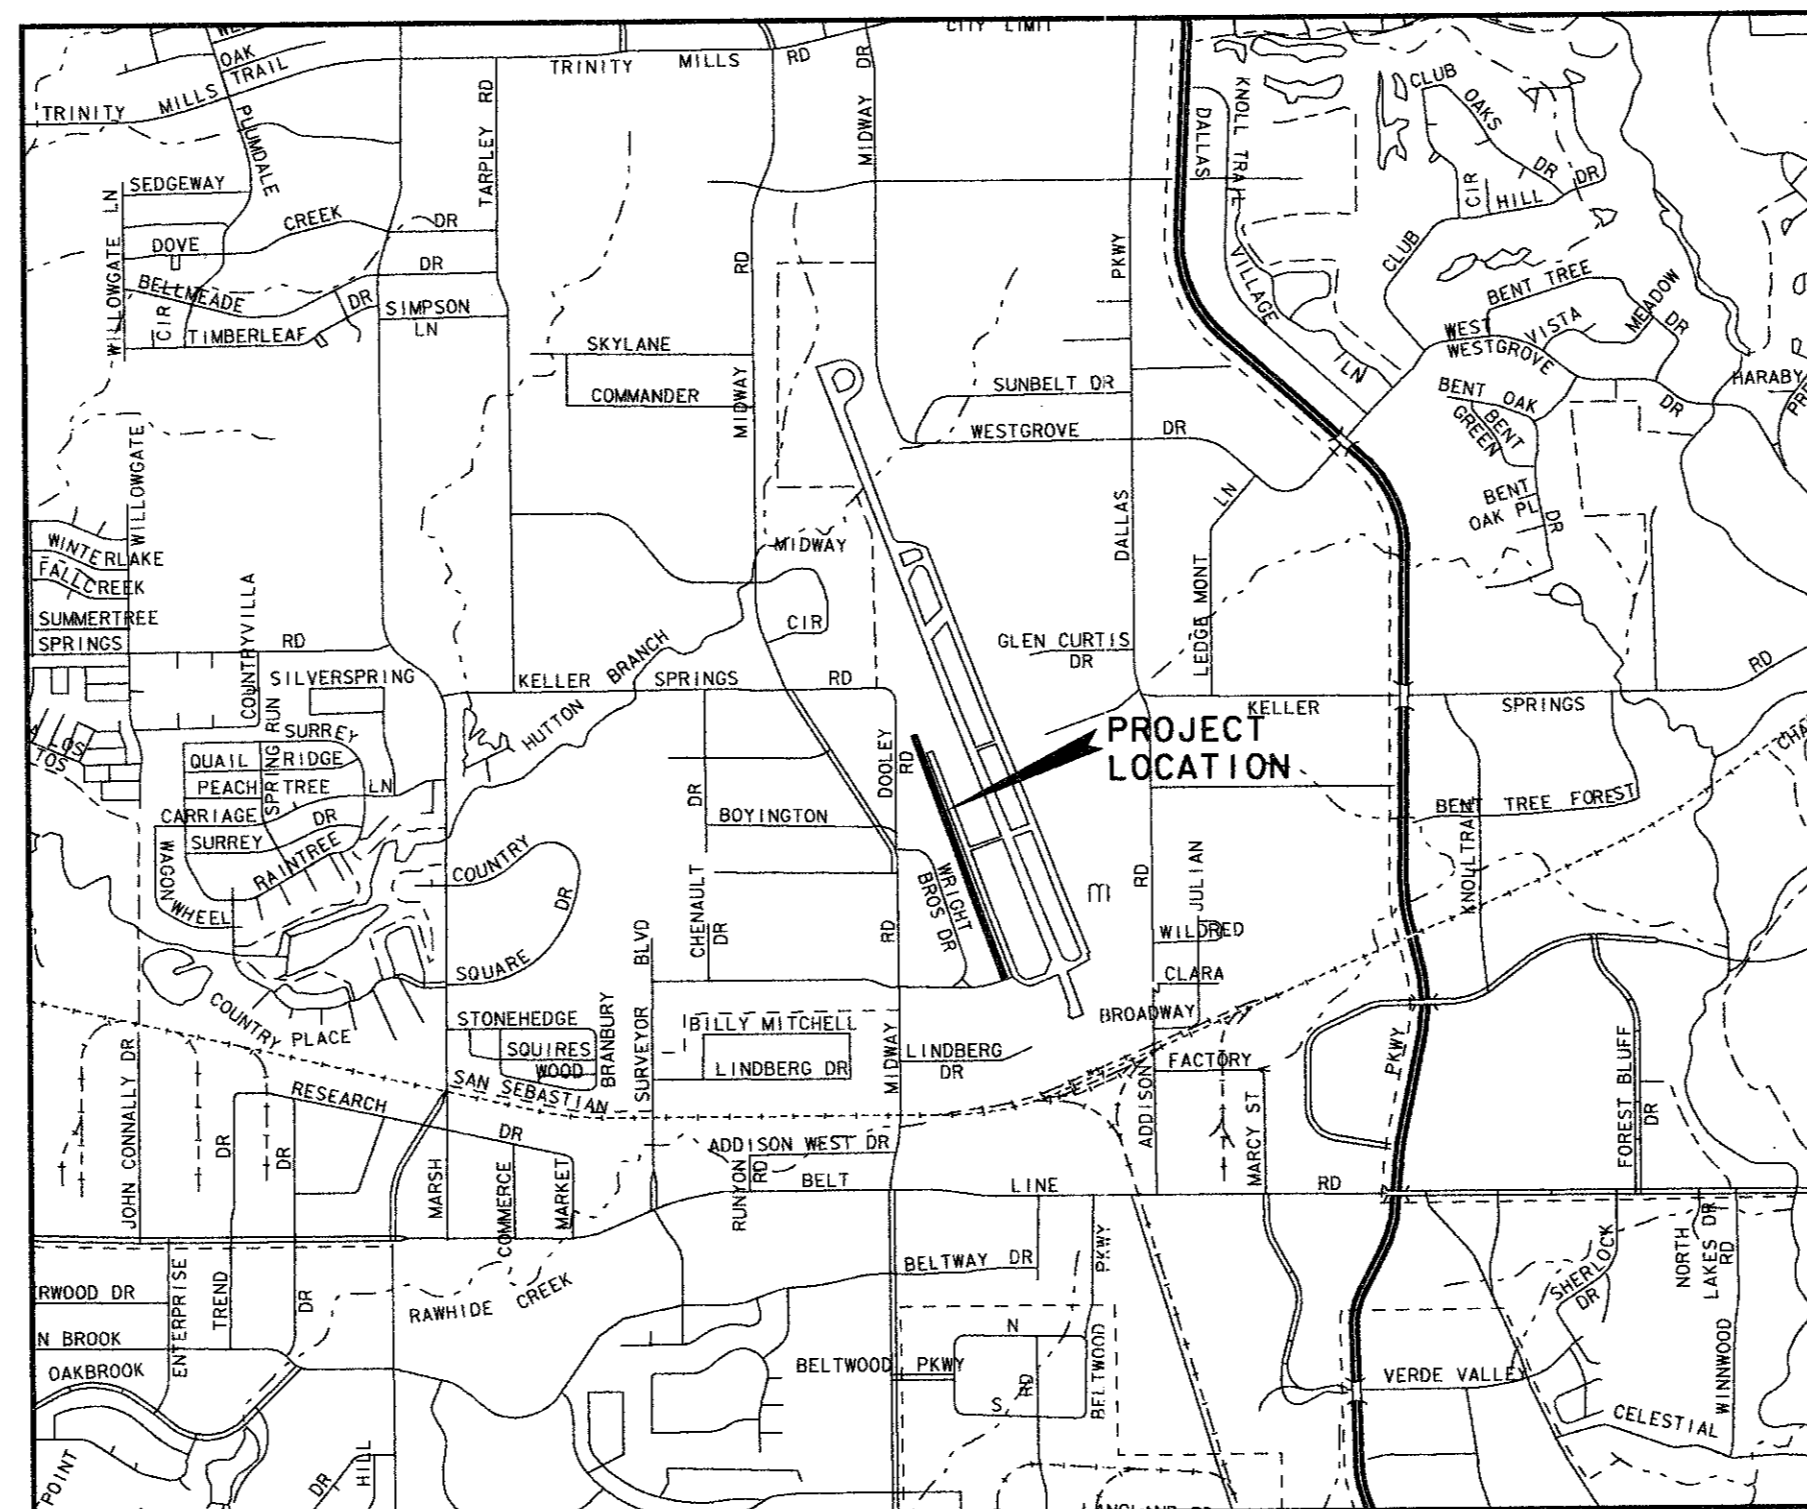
CITY LIMIT
OAK TRAIL
TRINITY MILLS
PLUMDALE
TRINITY MILLS RD
TARPLEY RD
MIDWAY DR
SEDGEWAY
WILLOWGATE LN
CREEK DR
DOVE DR
BELLMEADE DR
CIR
TIMBERLEAF
SIMPSON LN
RD
SKYLANE
COMMANDER
MIDWAY
WILLOWGATE
WINTERLAKE
FALLCREEK
SUMMERTREE
SPRINGS
COUNTRYVILLA
RD
SILVERSPRING
KELLER BRANCH SPRINGS RD
MIDWAY
CIR
HUTTON
SURREY
QUAIL
RIDGE
PEACH
TREE
LN
SPRING RUN
CARRIAGE
DR
SURREY
RAINTREE
WAGON WHEEL
COUNTRY
DR
SQUARE
COUNTRY PLACE
RESEARCH
DR
SAN SEBASTIAN
STONEHEDGE
SQUIRES
WOOD
BRANBURY
SURVEYOR BLVD
CHENAULT DR
DR
BOYINGTON
DOOLEY RD
WRIGHT BROS DR
RD
BILLY MITCHELL
LINDBERG DR
MIDWAY
LINDBERG DR
ADDISON WEST DR
RUNYON RD
BELT LINE RD
JOHN CONNALLY DR
DR
DR
MARSH
COMMERCE
MARKET
RAWHIDE CREEK
BELTWAY DR
PKWY
BELTWOOD PKWY
N
S
RD
BELTWOOD
RWOOD DR
ENTERPRISE
TREND
DR
N BROOK
OAKBROOK
POINT
DR
HILL
DALLAS PKWY
SUNBELT DR
WESTGROVE DR
DALLAS
LN
LEDGE MONT
GLEN CURTIS DR
PROJECT LOCATION
KELLER
RD
JULIAN
WILDRED
CLARA
BROADWAY
FACTORY
ADDISON
MARCY ST
DALLAS
KNOLL TRAIL
VILLAGE
LN
CLUB
OAKS
DR
CIR
HILL
DR
CLUB
BENT TREE
WEST
WESTGROVE
VISTA
MEADOW
DR
HARABY
BENT OAK
BENT GREEN
DR
BENT OAK PL
DR
RD
SPRINGS
BENT TREE FOREST
KNOLL TRAIL
PKWY
FOREST BLUFF DR
SHERLOCK DR
NORTH LAKES DR
RD
WINNWOOD
VERDE VALLE
CELESTIAL